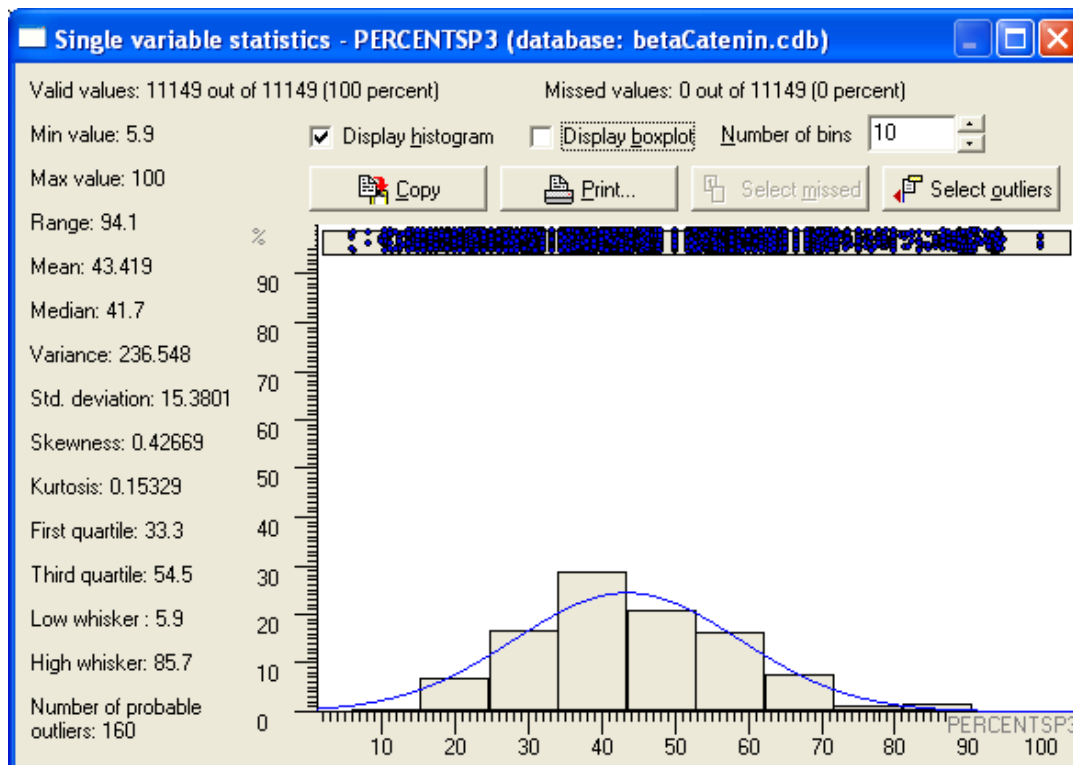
Single variable statistics - PERCENTSP3 (database: betaCatenin.cdb)

Valid values: 11149 out of 11149 (100 percent)

Missed values: 0 out of 11149 (0 percent)

Min value: 5.9

Display histogram

Display boxplot

Number of bins 10

Max value: 100

Copy

Print...

Select missed

Select outliers

Range: 94.1

Mean: 43.419

Median: 41.7

Variance: 236.548

Std. deviation: 15.3801

Skewness: 0.42669

Kurtosis: 0.15329

First quartile: 33.3

Third quartile: 54.5

Low whisker : 5.9

High whisker: 85.7

Number of probable outliers: 160

%
90
80
70
60
50
40
30
20
10
0

10 20 30 40 50 60 70 80 90 100
PERCENTSP3